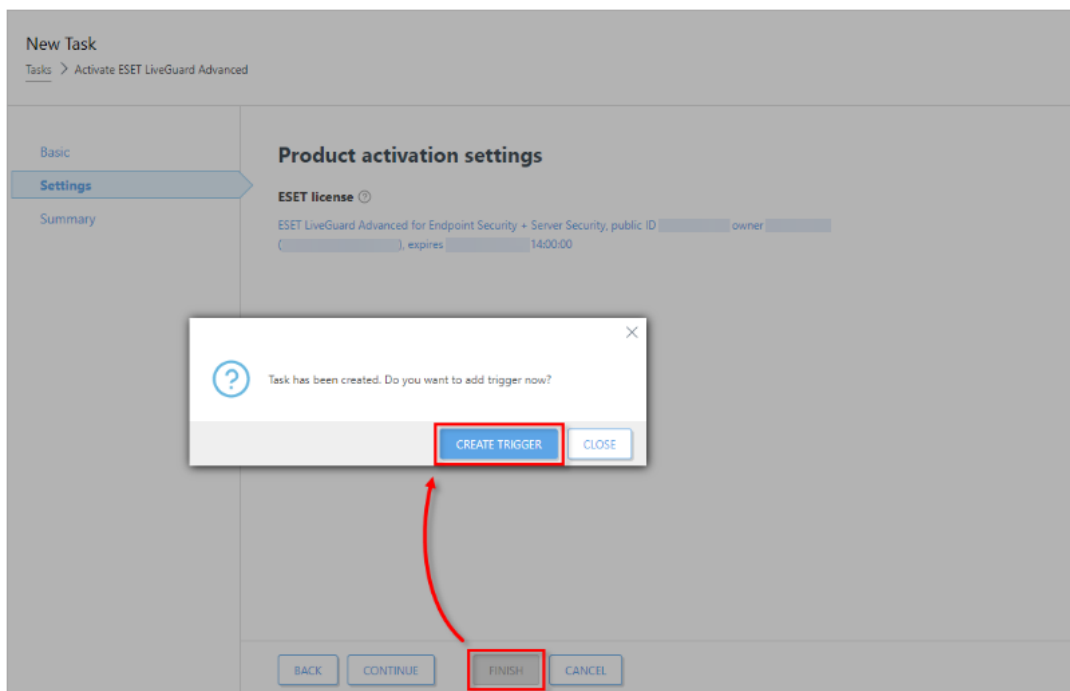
New Task

Tasks > Activate ESET LiveGuard Advanced

Basic

Settings

Summary

Product activation settings

ESET license

ESET LiveGuard Advanced for Endpoint Security + Server Security, public ID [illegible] owner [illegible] ([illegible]), expires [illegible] 14:00:00

Task has been created. Do you want to add trigger now?

CREATE TRIGGER

CLOSE

BACK

CONTINUE

FINISH

CANCEL